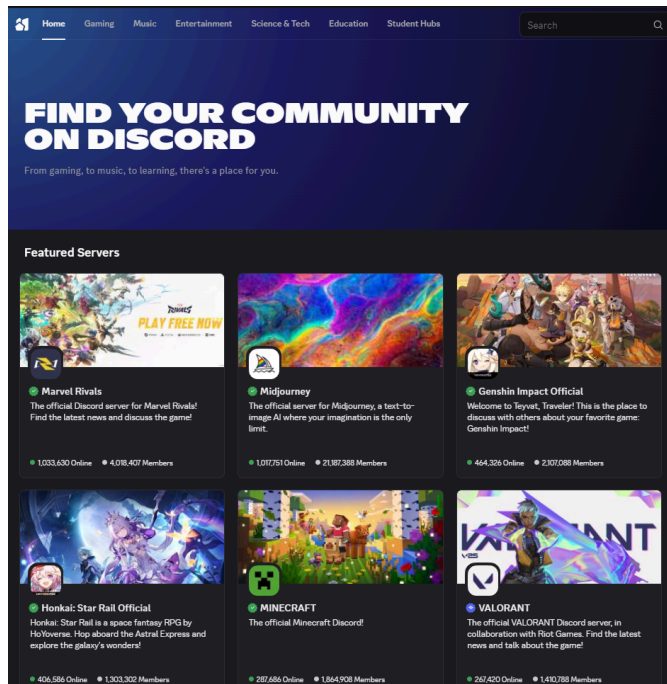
Home Gaming Music Entertainment Science & Tech Education Student Hubs

Search

FIND YOUR COMMUNITY ON DISCORD

From gaming, to music, to learning, there's a place for you.

Featured Servers

PLAY FREE NOW

Marvel Rivals
The official Discord server for Marvel Rivals! Find the latest news and discuss the game!
1,033,630 Online 4,018,407 Members

Midjourney
The official server for Midjourney, a text-to-image AI where your imagination is the only limit.
1,017,751 Online 21,187,388 Members

Genshin Impact Official
Welcome to Teyvat, Traveler! This is the place to discuss with others about your favorite game: Genshin Impact!
464,326 Online 2,107,088 Members

Honkai: Star Rail Official
Honkai: Star Rail is a space fantasy RPG by HoYoverse. Hop aboard the Astral Express and explore the galaxy's wonders!
406,586 Online 1,303,302 Members

MINECRAFT
The official Minecraft Discord!
287,686 Online 1,864,908 Members

VALORANT
The official VALORANT Discord server, in collaboration with Riot Games. Find the latest news and talk about the game!
267,420 Online 1,410,788 Members